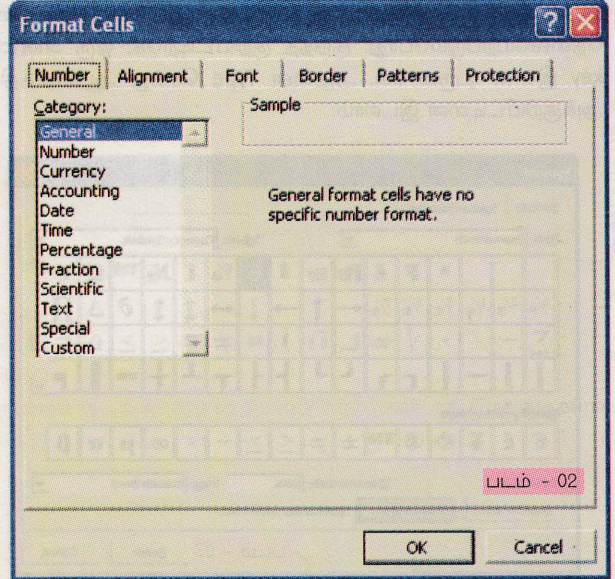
Format Cells

Number | Alignment | Font | Border | Patterns | Protection

Category:

General
Number
Currency
Accounting
Date
Time
Percentage
Fraction
Scientific
Text
Special
Custom

Sample

General format cells have no specific number format.

படம் - 02

OK

Cancel